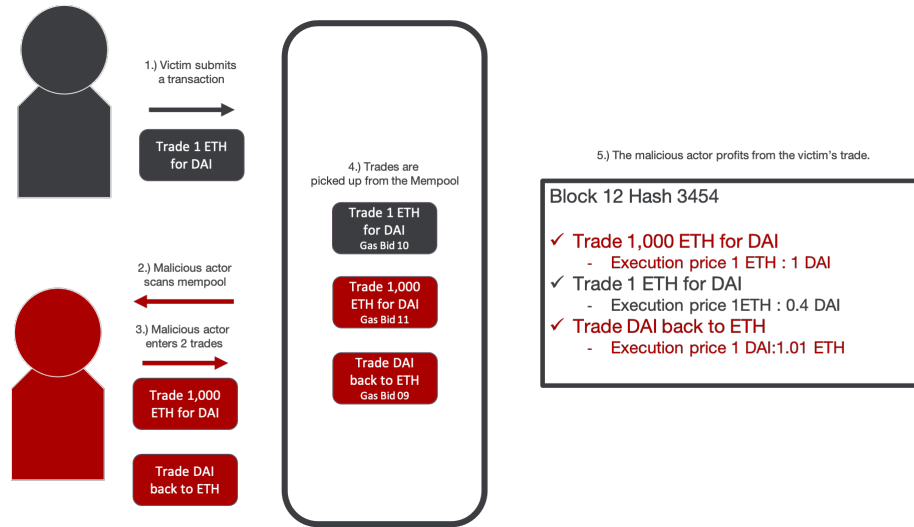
1.) Victim submits a transaction

Trade 1 ETH for DAI

2.) Malicious actor scans mempool

3.) Malicious actor enters 2 trades

Trade 1,000 ETH for DAI

Trade DAI back to ETH

4.) Trades are picked up from the Mempool

Trade 1 ETH for DAI
Gas Bid 10

Trade 1,000 ETH for DAI
Gas Bid 11

Trade DAI back to ETH
Gas Bid 09

5.) The malicious actor profits from the victim's trade.

Block 12 Hash 3454

✓ Trade 1,000 ETH for DAI
- Execution price 1 ETH : 1 DAI
✓ Trade 1 ETH for DAI
- Execution price 1ETH : 0.4 DAI
✓ Trade DAI back to ETH
- Execution price 1 DAI:1.01 ETH